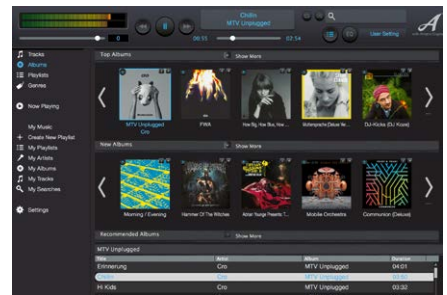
0

Cro
MTV Unplugged

06:55

03:54

User Setting

Tracks
Albums
Playlists
Genres

Now Playing

My Music
Create New Playlist
My Playlists
My Artists
My Albums
My Tracks
My Searches

Settings

Top Albums
Show More

MTV Unplugged
Cro

FKA

How Big, How Blue, How...

Sirtenpacht [Deluxe Ve...

DJ Kicks (DJ Koze)

New Albums
Show More

Morning / Evening

Hammer Of The Witches

Astral Range Presents The...

Mobile Orchestra

Communion (Deluxe)

Recommended Albums
Show More

MTV Unplugged

| Title | Artist | Album | Duration |
|---|---|---|---|
| Erinnerung | Cro | MTV Unplugged | 04:01 |
| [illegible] | Cro | MTV Unplugged | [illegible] |
| Hi Kids | Cro | MTV Unplugged | 03:32 |